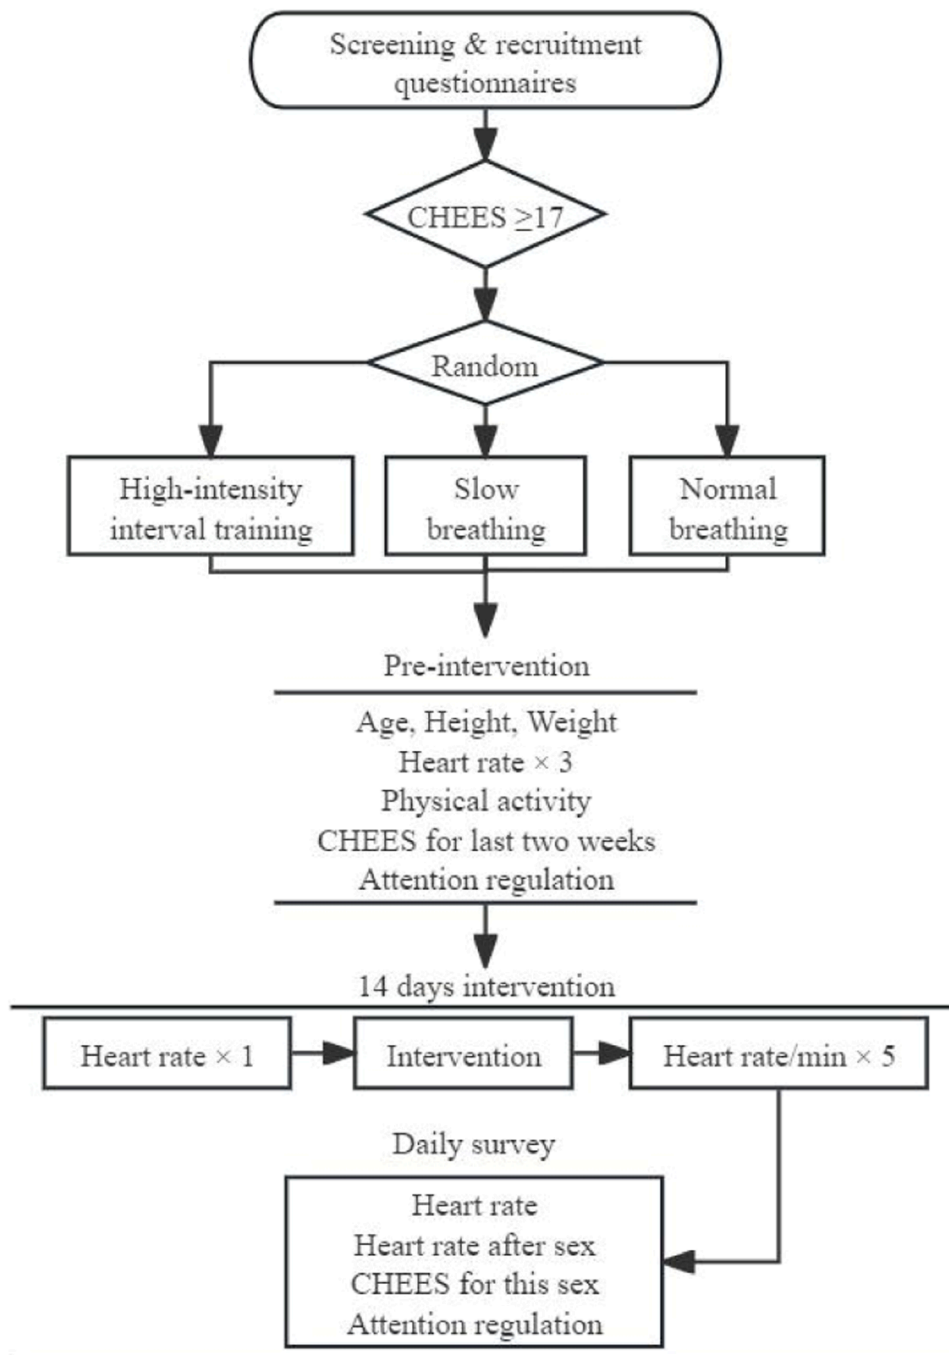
Screening & recruitment questionnaires

CHEES $\geq$17

Random

High-intensity interval training

Slow breathing

Normal breathing

Pre-intervention

Age, Height, Weight
Heart rate × 3
Physical activity
CHEES for last two weeks
Attention regulation

14 days intervention

Heart rate × 1

Intervention

Heart rate/min × 5

Daily survey

Heart rate
Heart rate after sex
CHEES for this sex
Attention regulation